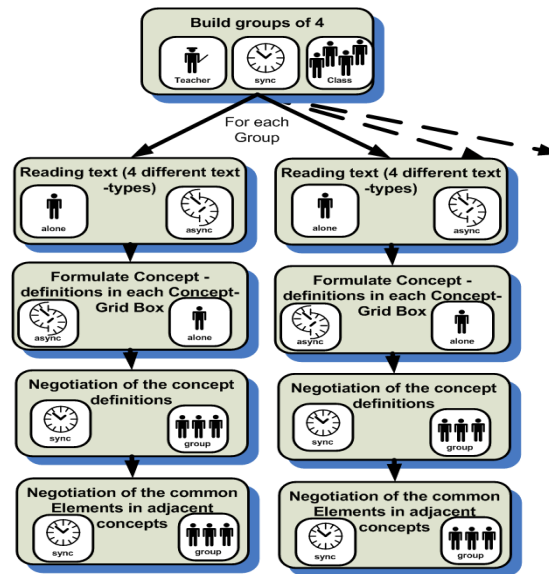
Build groups of 4

Teacher

sync

Class

For each Group

Reading text (4 different text -types)

alone

async

Formulate Concept - definitions in each Concept-Grid Box

async

alone

Negotiation of the concept definitions

sync

group

Negotiation of the common Elements in adjacent concepts

sync

group

Reading text (4 different text -types)

alone

async

Formulate Concept - definitions in each Concept-Grid Box

async

alone

Negotiation of the concept definitions

sync

group

Negotiation of the common Elements in adjacent concepts

sync

group